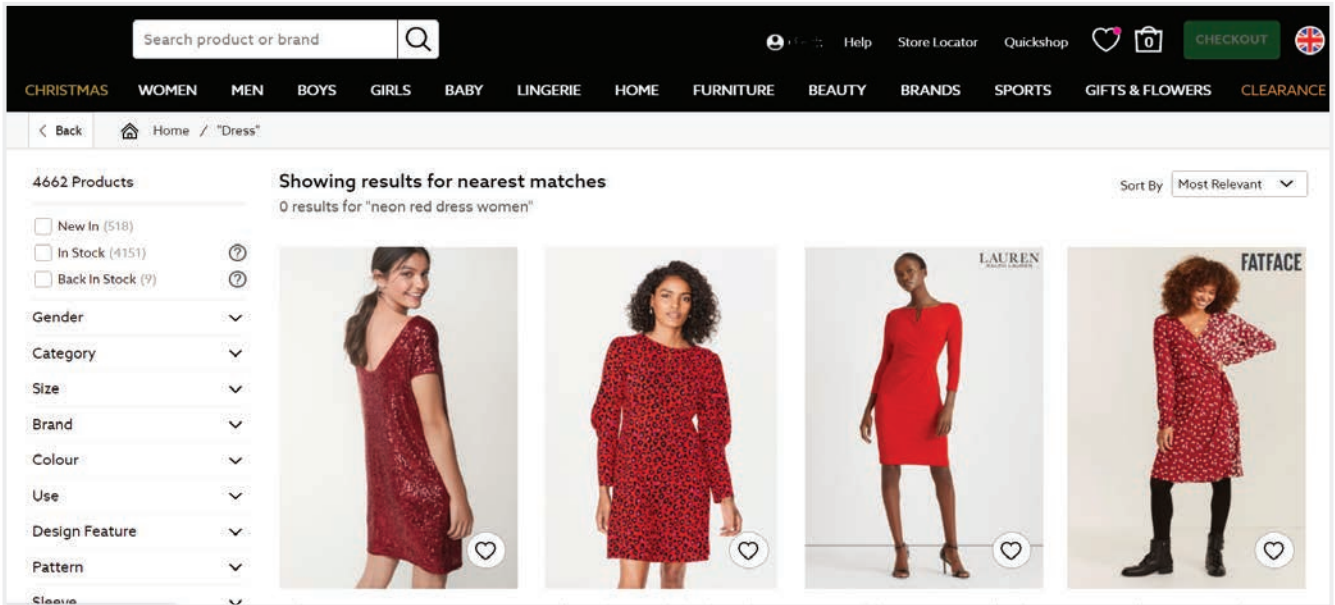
Search product or brand

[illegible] Help Store Locator Quickshop 0 CHECKOUT

CHRISTMAS WOMEN MEN BOYS GIRLS BABY LINGERIE HOME FURNITURE BEAUTY BRANDS SPORTS GIFTS & FLOWERS CLEARANCE

< Back Home / "Dress"

4662 Products

New In (518)
In Stock (4151)
Back In Stock (9)

Gender
Category
Size
Brand
Colour
Use
Design Feature
Pattern
Sleeve

Showing results for nearest matches
0 results for "neon red dress women"

Sort By Most Relevant

LAUREN
RALPH LAUREN

FATFACE